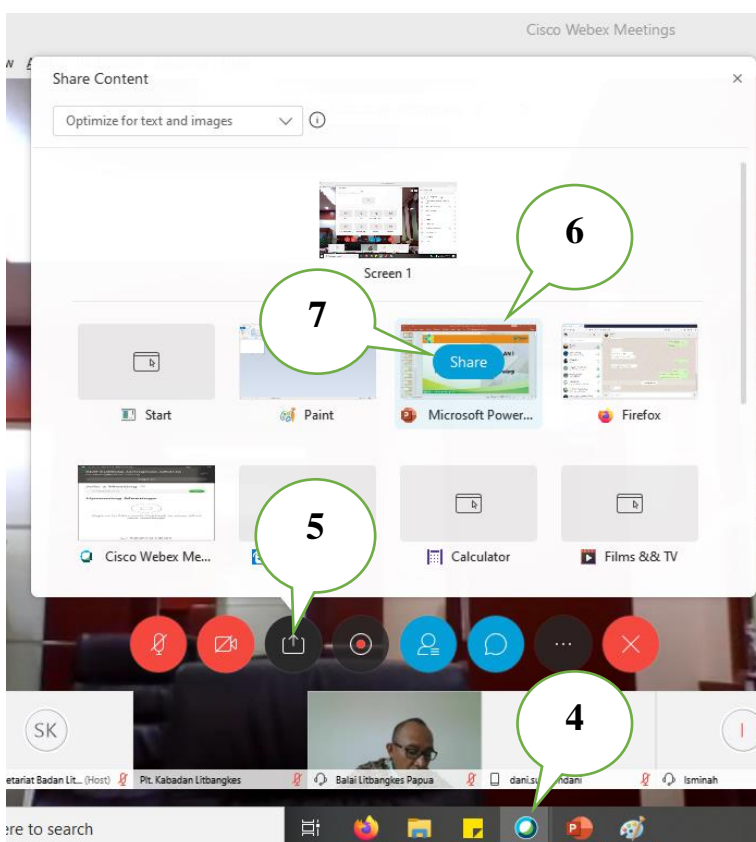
Cisco Webex Meetings

Share Content

×

Optimize for text and images

Screen 1

6

7

Share

Start

Paint

Microsoft Power...

Firefox

5

Cisco Webex Me...

Calculator

Films && TV

SK

4

etariat Badan Lit... (Host)

Plt. Kabadan Litbangkes

Balai Litbangkes Papua

dani.su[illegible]ndani

Isminah

re to search